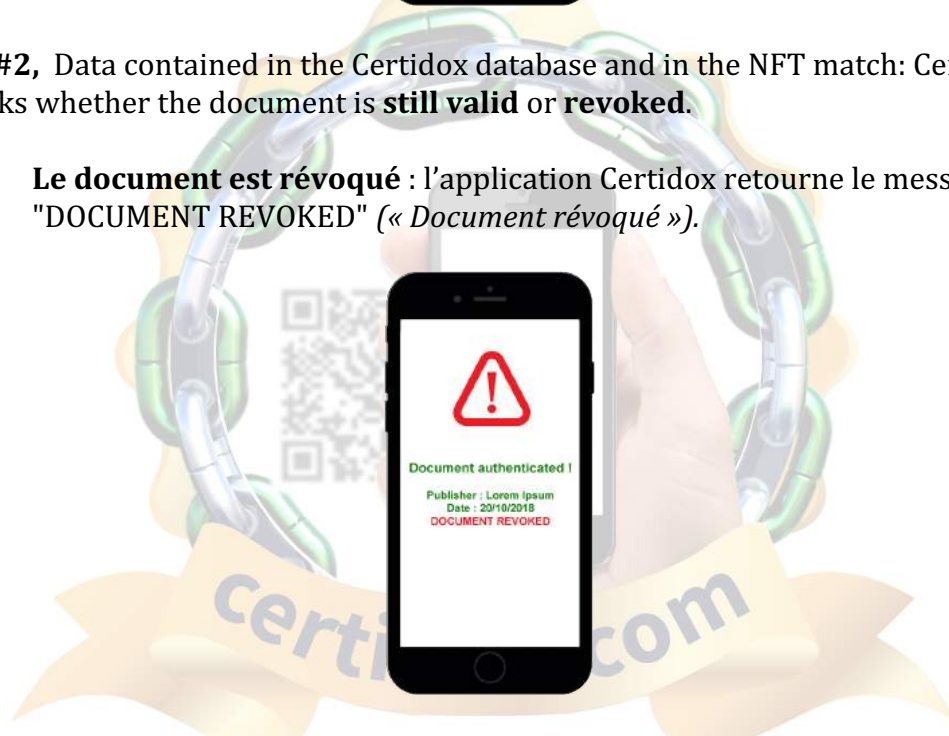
#2, Data contained in the Certidox database and in the NFT match: Cer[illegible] ks whether the document is **still valid** or **revoked**.

**Le document est révoqué** : l'application Certidox retourne le mess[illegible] "DOCUMENT REVOKED" *(« Document révoqué »).*

Document authenticated !

Publisher : Lorem Ipsum
Date : 20/10/2018
DOCUMENT REVOKED

certi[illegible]com